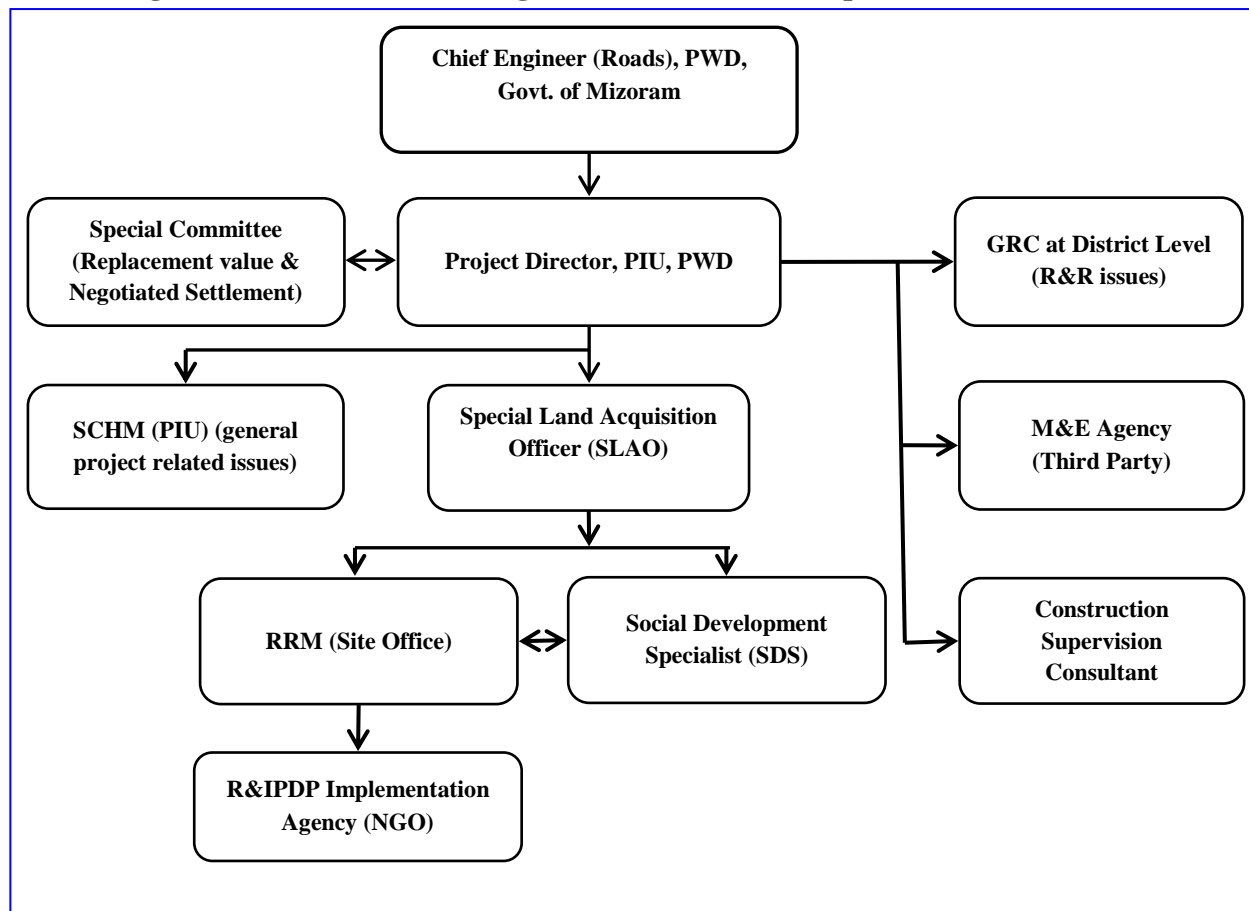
Chief Engineer (Roads), PWD, Govt. of Mizoram

Special Committee (Replacement value & Negotiated Settlement)

Project Director, PIU, PWD

GRC at District Level (R&R issues)

SCHM (PIU) (general project related issues)

Special Land Acquisition Officer (SLAO)

M&E Agency (Third Party)

RRM (Site Office)

Social Development Specialist (SDS)

Construction Supervision Consultant

R&IPDP Implementation Agency (NGO)